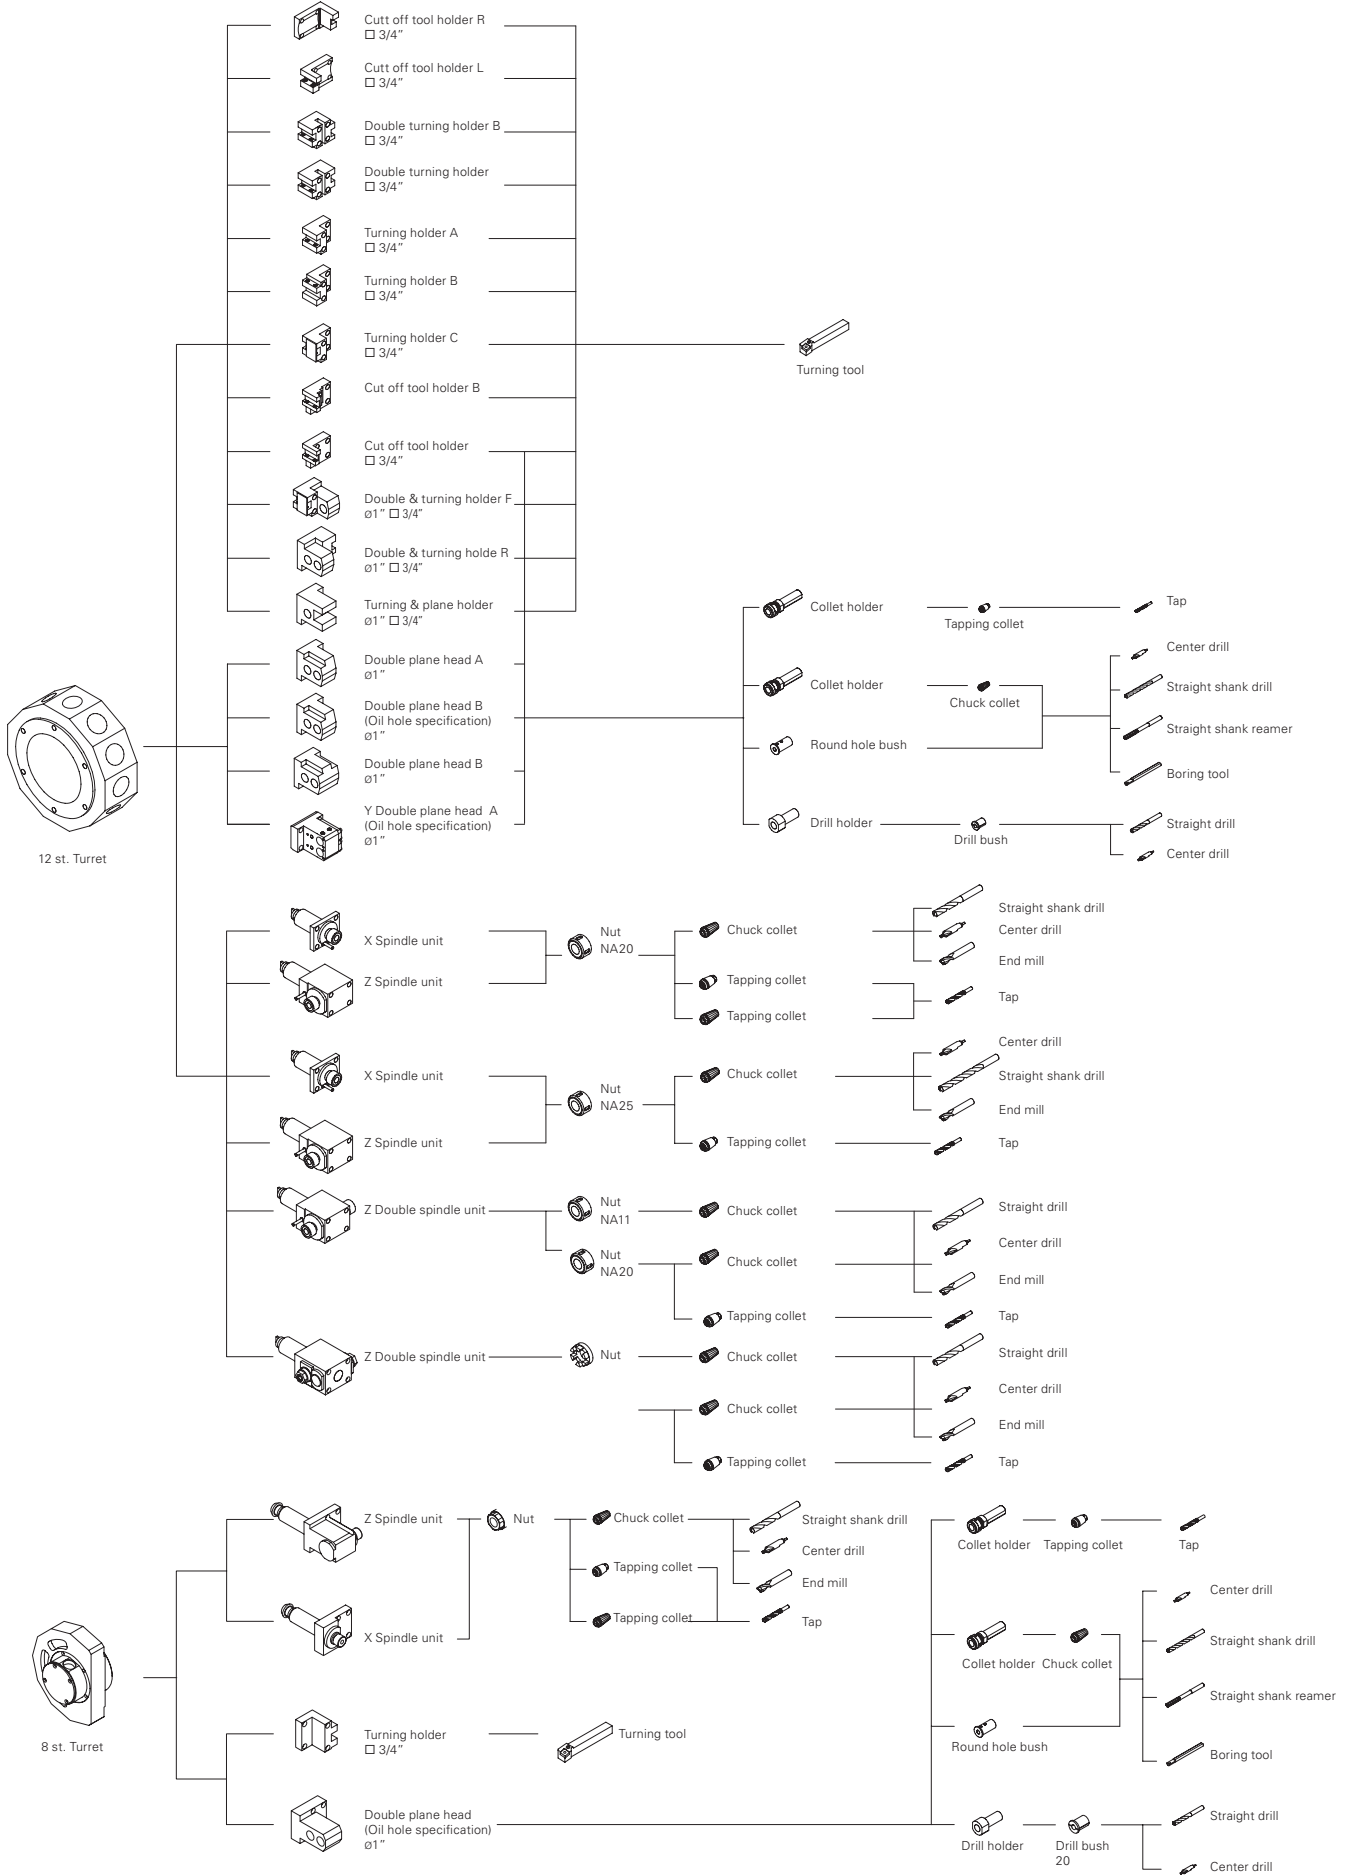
Cutt off tool holder R
□ 3/4"

Cutt off tool holder L
□ 3/4"

Double turning holder B
□ 3/4"

Double turning holder
□ 3/4"

Turning holder A
□ 3/4"

Turning holder B
□ 3/4"

Turning holder C
□ 3/4"

Turning tool

Cut off tool holder B

Cut off tool holder
□ 3/4"

Double & turning holder F
ø1" □ 3/4"

Double & turning holde R
ø1" □ 3/4"

Turning & plane holder
ø1" □ 3/4"

Double plane head A
ø1"

Double plane head B
(Oil hole specification)
ø1"

Double plane head B
ø1"

Y Double plane head A
(Oil hole specification)
ø1"

12 st. Turret

Collet holder
Tapping collet
Tap

Collet holder
Chuck collet
Center drill
Straight shank drill
Straight shank reamer
Boring tool

Round hole bush

Drill holder
Drill bush
Straight drill
Center drill

X Spindle unit
Z Spindle unit
Nut
NA20
Chuck collet
Straight shank drill
Center drill
End mill
Tapping collet
Tapping collet
Tap

X Spindle unit
Z Spindle unit
Nut
NA25
Chuck collet
Center drill
Straight shank drill
End mill
Tapping collet
Tap

Z Double spindle unit
Nut
NA11
Nut
NA20
Chuck collet
Chuck collet
Tapping collet
Straight drill
Center drill
End mill
Tap

Z Double spindle unit
Nut
Chuck collet
Chuck collet
Tapping collet
Straight drill
Center drill
End mill
Tap

Z Spindle unit
X Spindle unit
Nut
Chuck collet
Tapping collet
Tapping collet
Straight shank drill
Center drill
End mill
Tap

Collet holder
Tapping collet
Tap

Collet holder
Chuck collet
Center drill
Straight shank drill
Straight shank reamer
Boring tool
Round hole bush

8 st. Turret

Turning holder
□ 3/4"
Turning tool

Double plane head
(Oil hole specification)
ø1"

Drill holder
Drill bush
20
Straight drill
Center drill